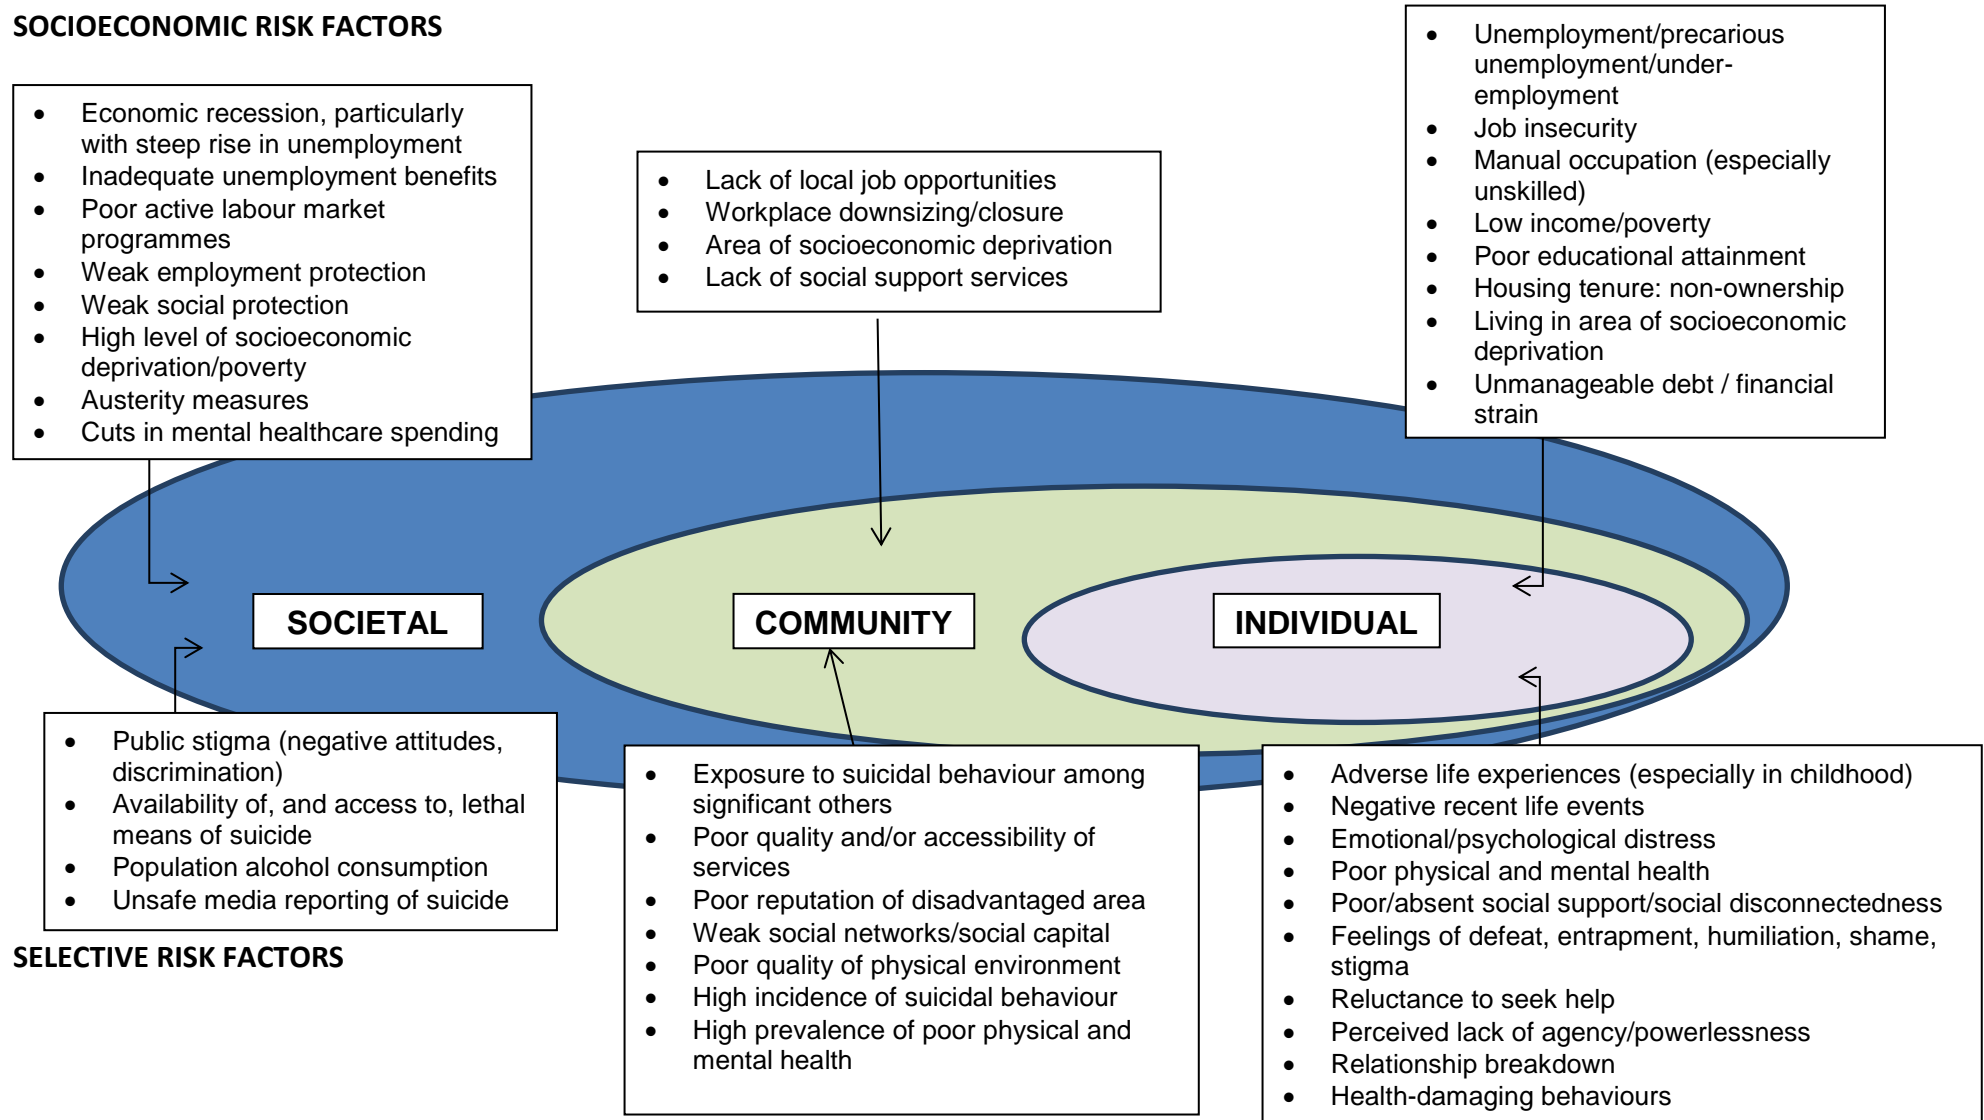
SOCIOECONOMIC RISK FACTORS

- Economic recession, particularly with steep rise in unemployment
- Inadequate unemployment benefits
- Poor active labour market programmes
- Weak employment protection
- Weak social protection
- High level of socioeconomic deprivation/poverty
- Austerity measures
- Cuts in mental healthcare spending

- Lack of local job opportunities
- Workplace downsizing/closure
- Area of socioeconomic deprivation
- Lack of social support services

- Unemployment/precarious unemployment/under-employment
- Job insecurity
- Manual occupation (especially unskilled)
- Low income/poverty
- Poor educational attainment
- Housing tenure: non-ownership
- Living in area of socioeconomic deprivation
- Unmanageable debt / financial strain

SOCIETAL

COMMUNITY

INDIVIDUAL

- Public stigma (negative attitudes, discrimination)
- Availability of, and access to, lethal means of suicide
- Population alcohol consumption
- Unsafe media reporting of suicide

SELECTIVE RISK FACTORS

- Exposure to suicidal behaviour among significant others
- Poor quality and/or accessibility of services
- Poor reputation of disadvantaged area
- Weak social networks/social capital
- Poor quality of physical environment
- High incidence of suicidal behaviour
- High prevalence of poor physical and mental health

- Adverse life experiences (especially in childhood)
- Negative recent life events
- Emotional/psychological distress
- Poor physical and mental health
- Poor/absent social support/social disconnectedness
- Feelings of defeat, entrapment, humiliation, shame, stigma
- Reluctance to seek help
- Perceived lack of agency/powerlessness
- Relationship breakdown
- Health-damaging behaviours